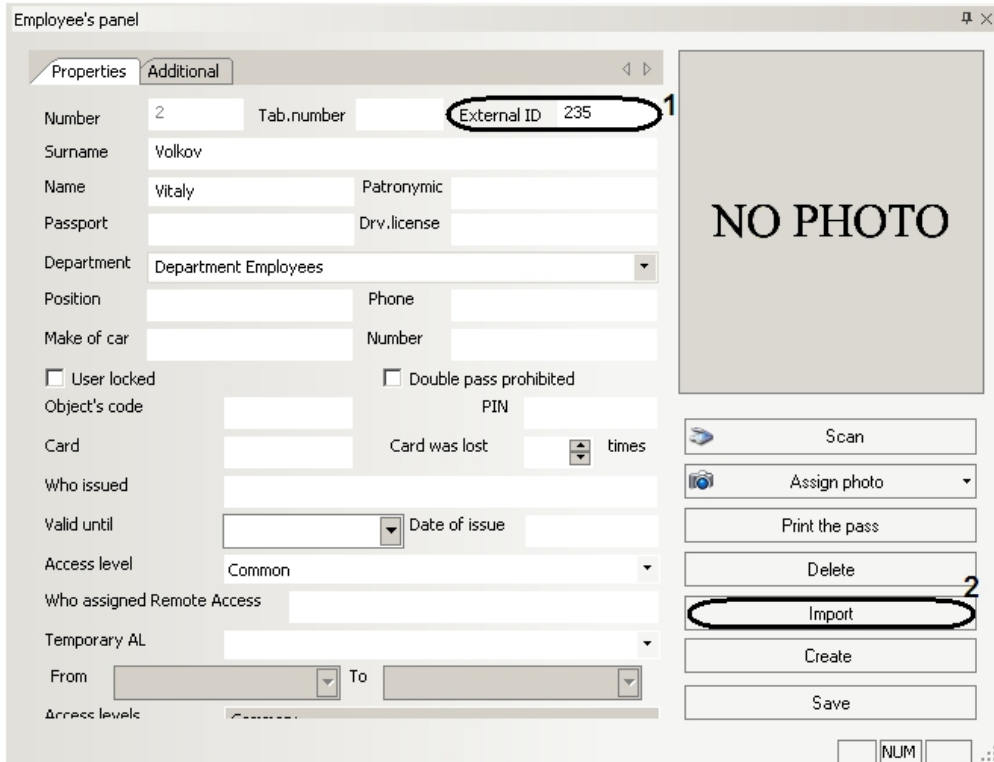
Employee's panel

Properties Additional

Number 2 Tab.number External ID 235 1

Surname Volkov

Name Vitaly Patronymic

Passport Drv.license

Department Department Employees

Position Phone

Make of car Number

User locked Double pass prohibited

Object's code PIN

Card Card was lost times

Who issued

Valid until Date of issue

Access level Common

Who assigned Remote Access

Temporary AL

From To

Access levels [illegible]

NO PHOTO

Scan

Assign photo

Print the pass

Delete

2

Import

Create

Save

NUM